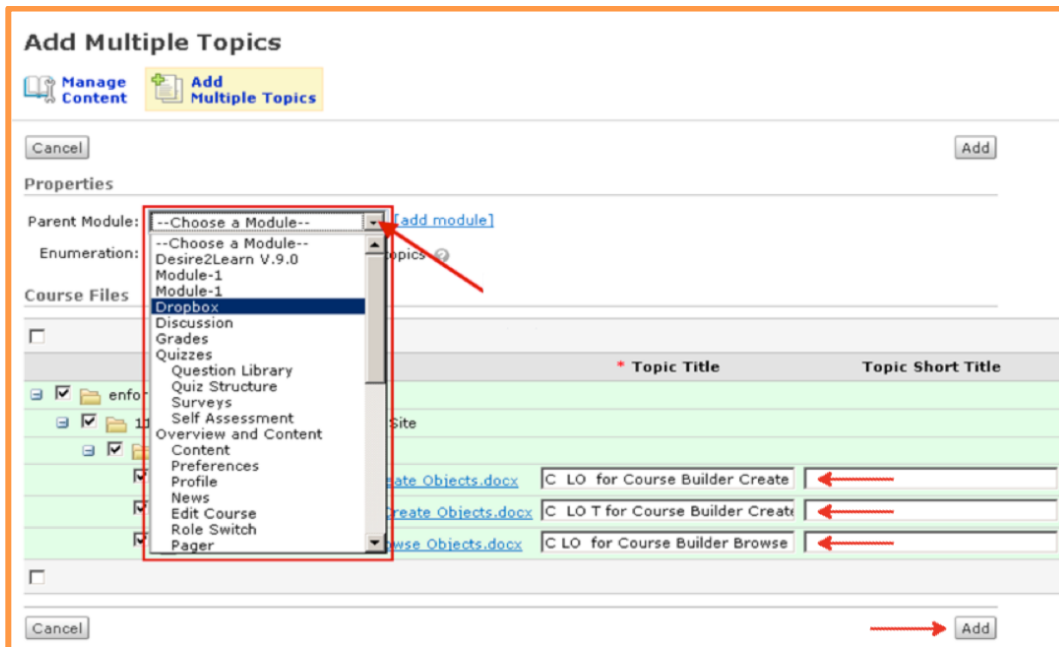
Add Multiple Topics

Manage Content

Add Multiple Topics

Cancel

Add

Properties

Parent Module: --Choose a Module-- [add module]

Enumeration:

opics

Course Files

--Choose a Module--
Desire2Learn V.9.0
Module-1
Module-1
Dropbox
Discussion
Grades
Quizzes
Question Library
Quiz Structure
Surveys
Self Assessment
Overview and Content
Content
Preferences
Profile
News
Edit Course
Role Switch
Pager

* Topic Title

Topic Short Title

enfo

1

Site

eate Objects.docx

C LO for Course Builder Create

Create Objects.docx

C LO T for Course Builder Create

wse Objects.docx

C LO for Course Builder Browse

Cancel

Add